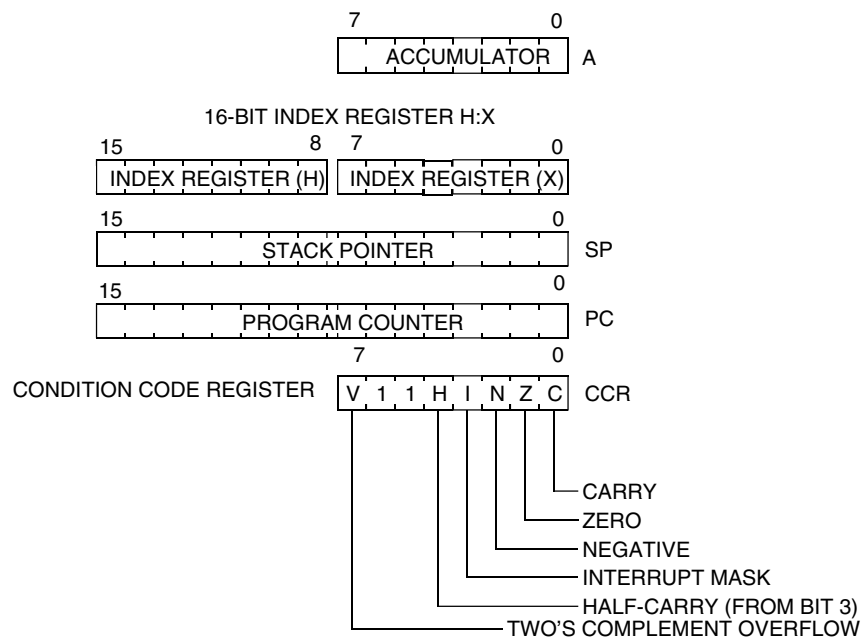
7 0
ACCUMULATOR A

16-BIT INDEX REGISTER H:X

15 8 7 0
INDEX REGISTER (H) INDEX REGISTER (X)

15 0
STACK POINTER SP

15 0
PROGRAM COUNTER PC

7 0
CONDITION CODE REGISTER V 1 1 H I N Z C CCR

CARRY
ZERO
NEGATIVE
INTERRUPT MASK
HALF-CARRY (FROM BIT 3)
TWO'S COMPLEMENT OVERFLOW